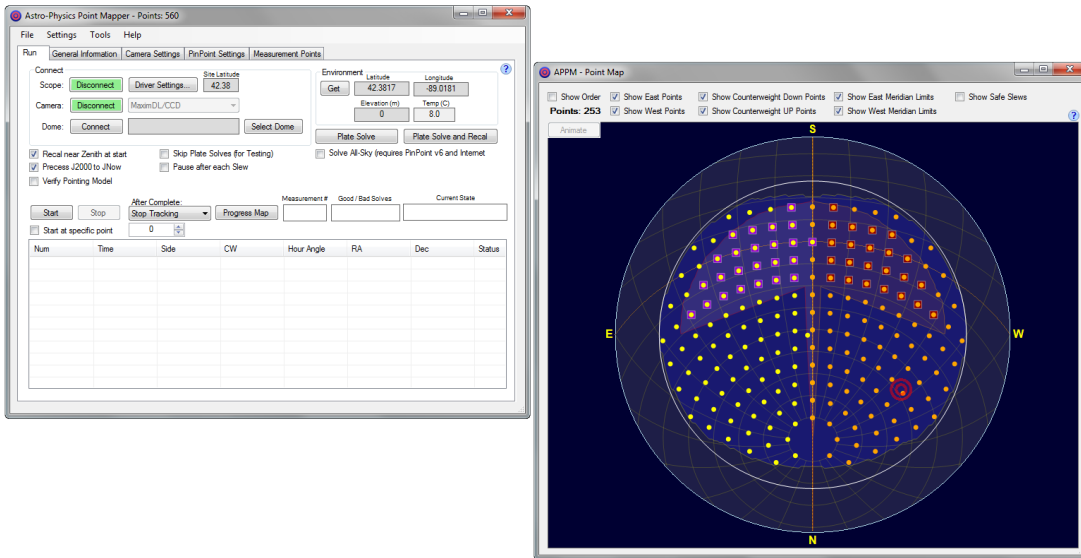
Astro-Physics Point Mapper - Points: 560

File Settings Tools Help

Run | General Information | Camera Settings | PinPoint Settings | Measurement Points

Connect
Scope: Disconnect | Driver Settings... | Site Latitude 42.38
Camera: Disconnect | MaximDL/CCD
Dome: Connect | Select Dome

Environment
Get | Latitude 42.3817 | Longitude -89.0181
Elevation (m) 0 | Temp (C) 8.0
Plate Solve | Plate Solve and Recal

Recal near Zenith at start
Precess J2000 to JNow
Verify Pointing Model
Skip Plate Solves (for Testing)
Pause after each Slew
Solve All-Sky (requires PinPoint v6 and Internet

Start | Stop | After Complete: Stop Tracking | Progress Map | Measurement # | Good / Bad Solves | Current State
Start at specific point 0

| Num | Time | Side | CW | Hour Angle | RA | Dec | Status |
|---|---|---|---|---|---|---|---|

APPM - Point Map

Show Order | Show East Points | Show Counterweight Down Points | Show East Meridian Limits | Show Safe Slews
Points: 253 | Show West Points | Show Counterweight UP Points | Show West Meridian Limits

Animate

S
E
W
N